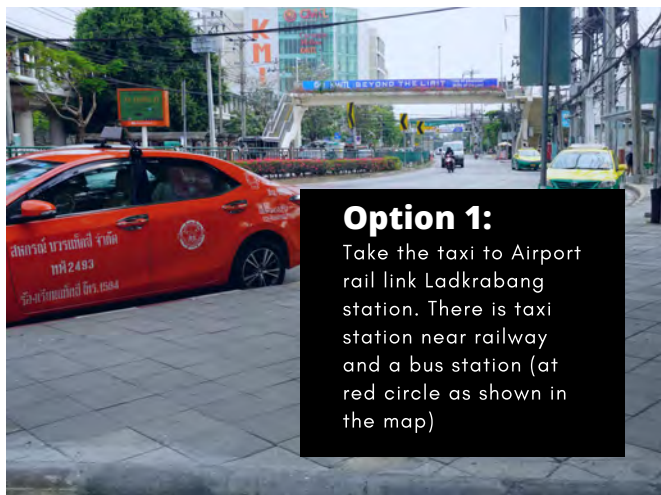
KMI

BEYOND THE LIMIT

สหกรณ์ บวรแท็กซี่ จำกัด
ทห.2493

Option 1:
Take the taxi to Airport rail link Ladkrabang station. There is taxi station near railway and a bus station (at red circle as shown in the map)